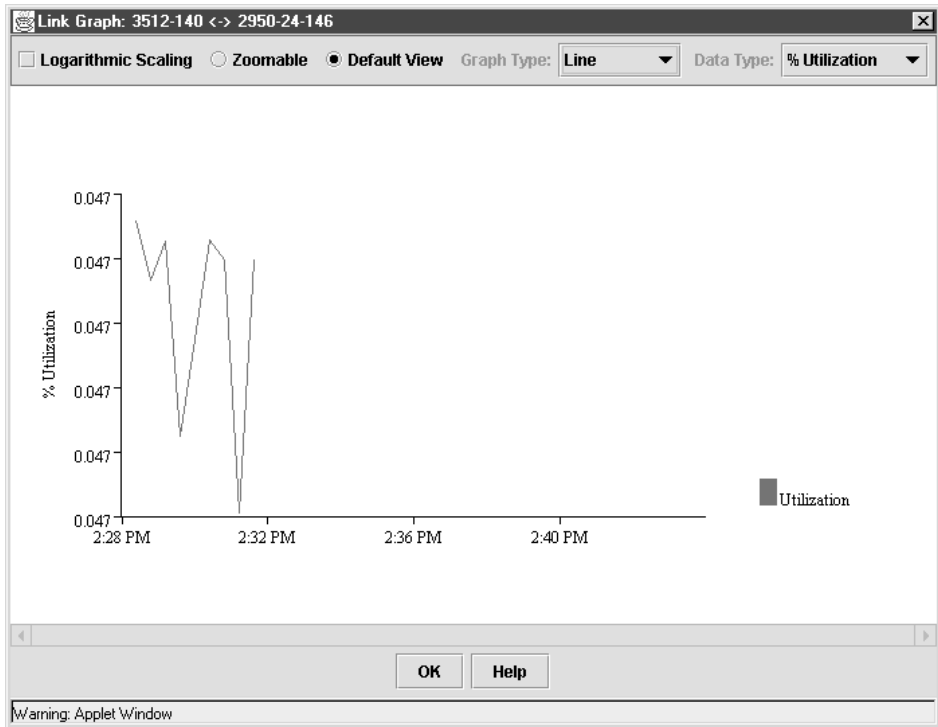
Link Graph: 3512-140 <-> 2950-24-146

Logarithmic Scaling   Zoomable   Default View   Graph Type: Line   Data Type: % Utilization

0.047
0.047
0.047
0.047
0.047
0.047

% Utilization

2:28 PM   2:32 PM   2:36 PM   2:40 PM

Utilization

OK   Help

Warning: Applet Window